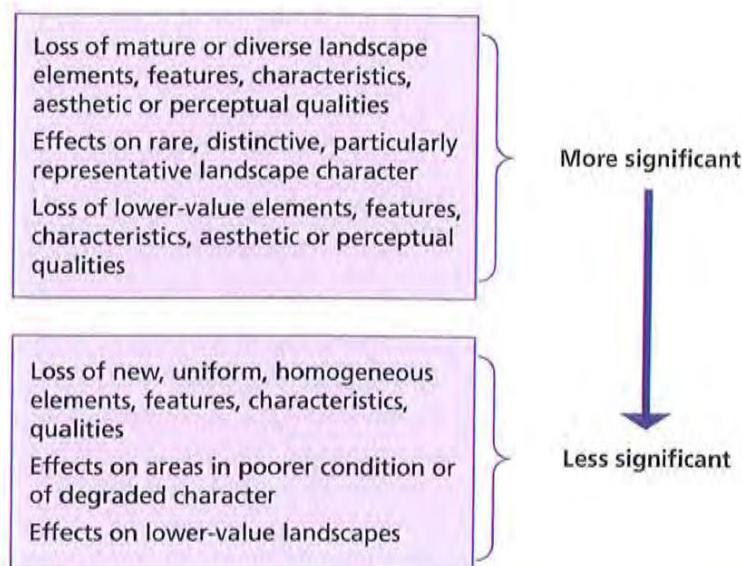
Loss of mature or diverse landscape elements, features, characteristics, aesthetic or perceptual qualities

Effects on rare, distinctive, particularly representative landscape character

Loss of lower-value elements, features, characteristics, aesthetic or perceptual qualities

More significant

Loss of new, uniform, homogeneous elements, features, characteristics, qualities

Effects on areas in poorer condition or of degraded character

Effects on lower-value landscapes

Less significant